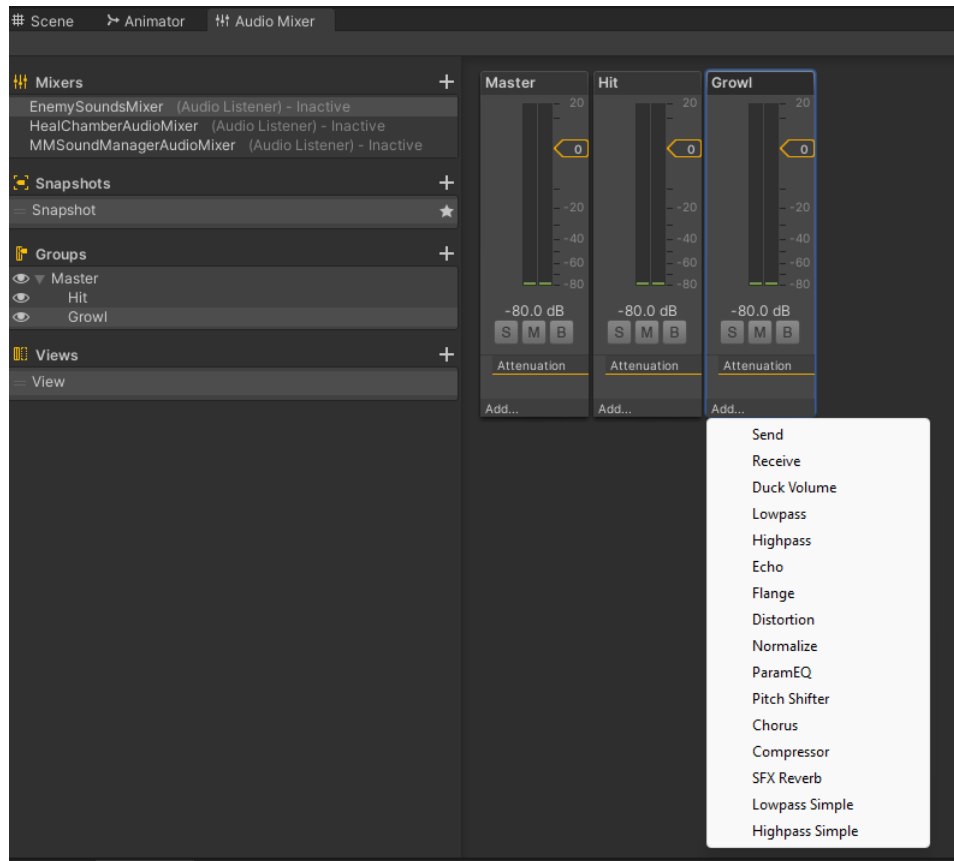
Scene Animator Audio Mixer

Mixers +
EnemySoundsMixer (Audio Listener) - Inactive
HealChamberAudioMixer (Audio Listener) - Inactive
MMSoundManagerAudioMixer (Audio Listener) - Inactive

Snapshots +
Snapshot

Groups +
Master
Hit
Growl

Views +
View

Master
20
0
-20
-40
-60
-80
-80.0 dB
S M B
Attenuation
Add...

Hit
20
0
-20
-40
-60
-80
-80.0 dB
S M B
Attenuation
Add...

Growl
20
0
-20
-40
-60
-80
-80.0 dB
S M B
Attenuation
Add...

Send
Receive
Duck Volume
Lowpass
Highpass
Echo
Flange
Distortion
Normalize
ParamEQ
Pitch Shifter
Chorus
Compressor
SFX Reverb
Lowpass Simple
Highpass Simple